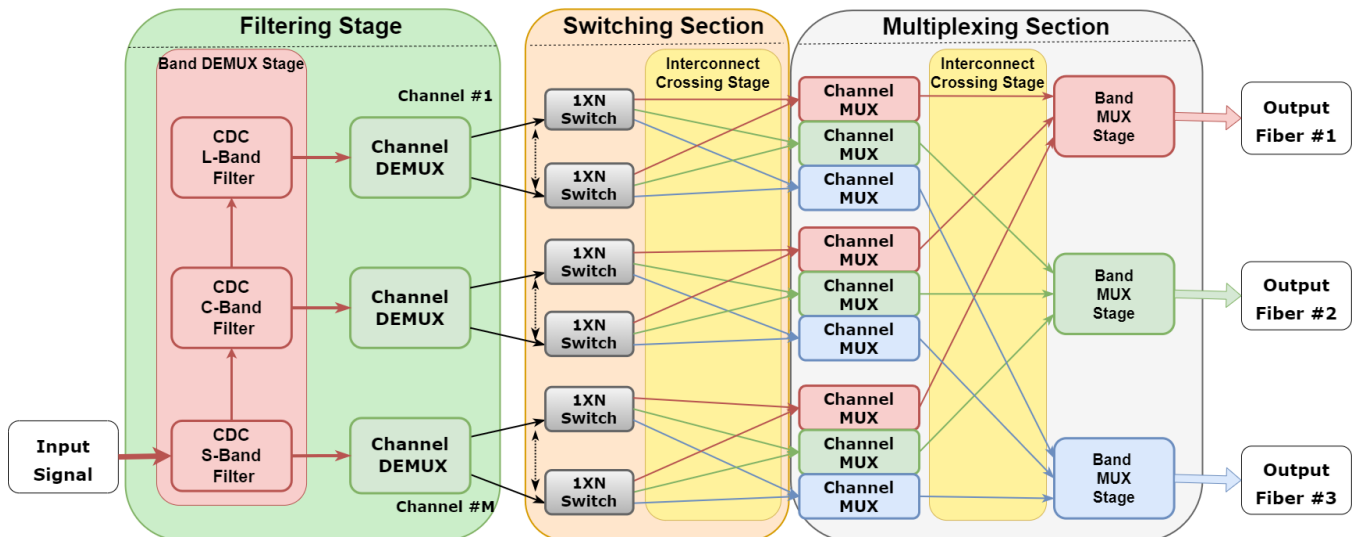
Filtering Stage

Band DEMUX Stage

CDC L-Band Filter

CDC C-Band Filter

CDC S-Band Filter

Input Signal

Channel #1

Channel DEMUX

Channel DEMUX

Channel DEMUX

Channel #M

Switching Section

Interconnect Crossing Stage

1XN Switch

1XN Switch

1XN Switch

1XN Switch

1XN Switch

1XN Switch

Multiplexing Section

Interconnect Crossing Stage

Channel MUX

Channel MUX

Channel MUX

Channel MUX

Channel MUX

Channel MUX

Channel MUX

Channel MUX

Channel MUX

Band MUX Stage

Band MUX Stage

Band MUX Stage

Output Fiber #1

Output Fiber #2

Output Fiber #3